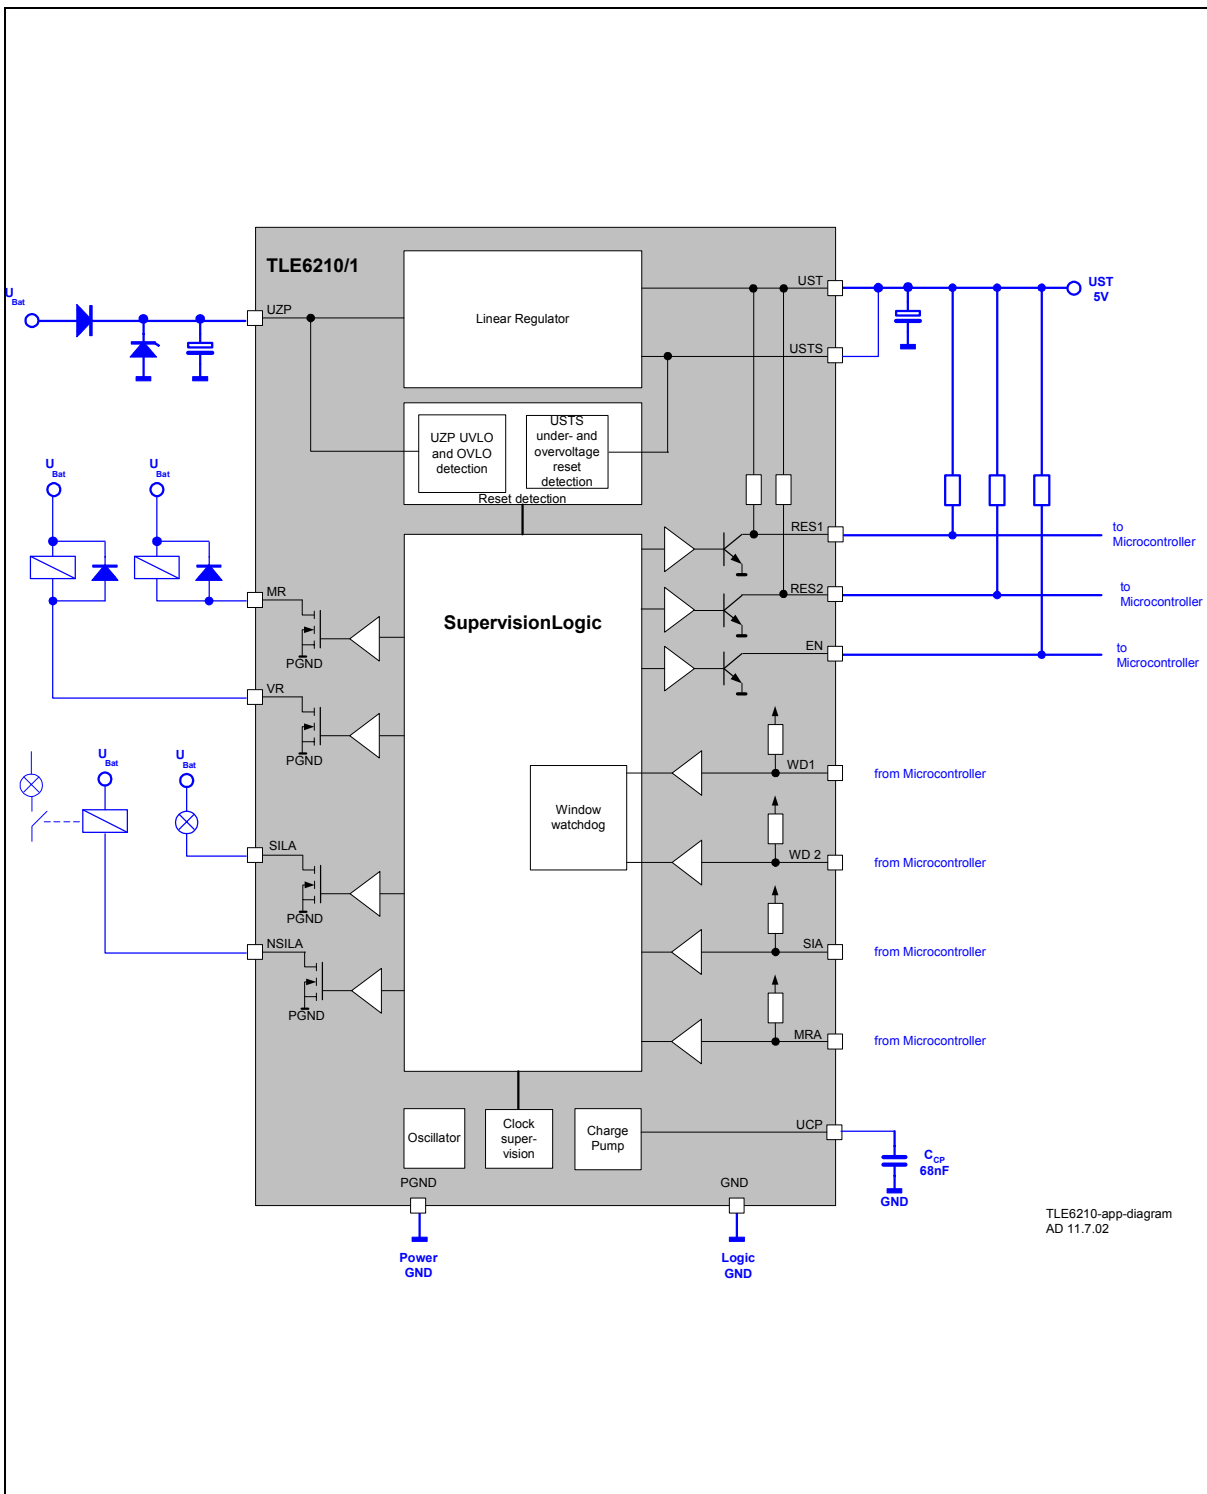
TLE6210/1

$U_{Bat}$

UZP

Linear Regulator

UST

USTS

UST
5V

UZP UVLO and OVLO detection

USTS under- and overvoltage reset detection

Reset detection

$U_{Bat}$ $U_{Bat}$

RES1

to Microcontroller

RES2

to Microcontroller

EN

to Microcontroller

MR

PGND

SupervisionLogic

VR

PGND

$U_{Bat}$ $U_{Bat}$

WD1

from Microcontroller

Window watchdog

WD 2

from Microcontroller

SILA

PGND

SIA

from Microcontroller

NSILA

PGND

MRA

from Microcontroller

Oscillator

Clock supervision

Charge Pump

UCP

$C_{CP}$
68nF

GND

PGND

GND

Power GND

Logic GND

TLE6210-app-diagram
AD 11.7.02